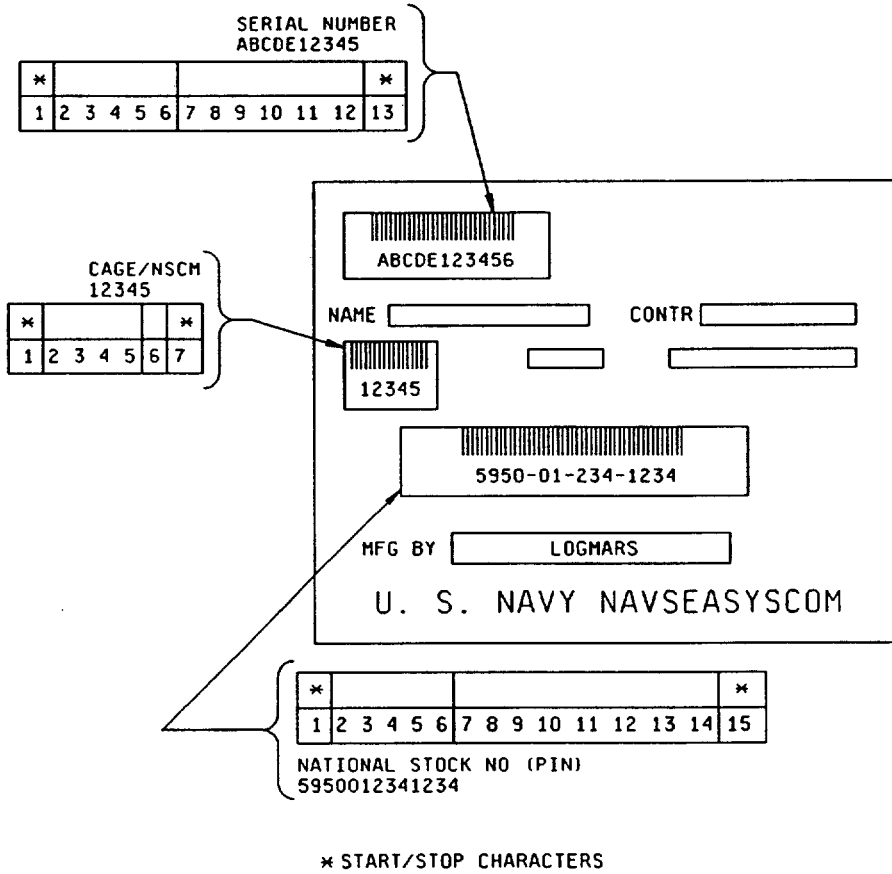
SERIAL NUMBER
ABCDE12345

| * | | | * |
|---|---|---|---|
| 1 | 2 3 4 5 6 | 7 8 9 10 11 12 | 13 |

ABCDE123456

CAGE/NSCM
12345

| * | | | * |
|---|---|---|---|
| 1 | 2 3 4 5 | 6 | 7 |

NAME

CONTR

12345

5950-01-234-1234

MFG BY LOGMARS

U. S. NAVY NAVSEASYSCOM

| * | | | * |
|---|---|---|---|
| 1 | 2 3 4 5 6 | 7 8 9 10 11 12 13 14 | 15 |

NATIONAL STOCK NO (PIN)
5950012341234

* START/STOP CHARACTERS